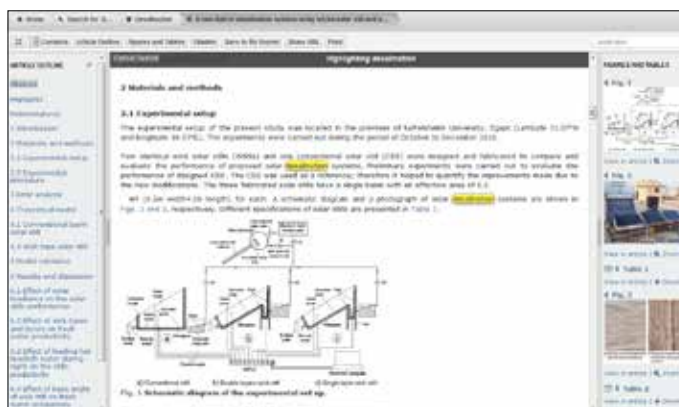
Home | Search for & | ScienceDirect | A new type of desalination systems using ...

Contents | Article Outline | Figures and Tables | Citation | Save to My Drive | Share URL | Print

ARTICLE OUTLINE

Abstract

Highlights

Nomenclature

1 Introduction

2 Materials and methods

2.1 Experimental setup

2.2 Experimental methods

3 Error analysis

4 Theoretical model

4.1 Conventional basin solar still

4.2 Wick type solar still

5 Model validation

6 Results and discussion

6.1 Effect of solar irradiance on the solar stills performance

6.2 Effect of wick types and layers on fresh water productivity

6.3 Effect of feeding hot brackish water during night on the still productivity

6.4 Effect of mass angle of wick still on fresh water productivity

Highlighting desalination

2 Materials and methods

2.1 Experimental setup

The experimental setup of the present study was located in the premises of Kafrelsheikh University, Egypt (Latitude 31.07°N and longitude 30.57°E). The experiments were carried out during the period of October to December 2016.

Two identical wick solar stills (WSSs) and one conventional solar still (CSS) were designed and fabricated to compare and evaluate the performance of proposed solar desalination systems. Preliminary experiments were carried out to evaluate the performance of designed WSS. The CSS was used as a reference; therefore it helped to quantify the improvements made due to the new modifications. The three fabricated solar stills have a single basin with an effective area of 0.5

m² (1.2m length × 0.4m width) for each. A schematic diagram and a photograph of solar desalination systems are shown in Figs. 1 and 2, respectively. Different specifications of solar stills are presented in Table 1.

(a) Conventional still | (b) Double layers wick still | (c) Single layer wick still

Fig. 1. Schematic diagram of the experimental set up.

FIGURES AND TABLES

Fig. 1

View in article | Download

Fig. 2

Table 1

View in article | Download

Fig. 3

Table 2

View in article | Download